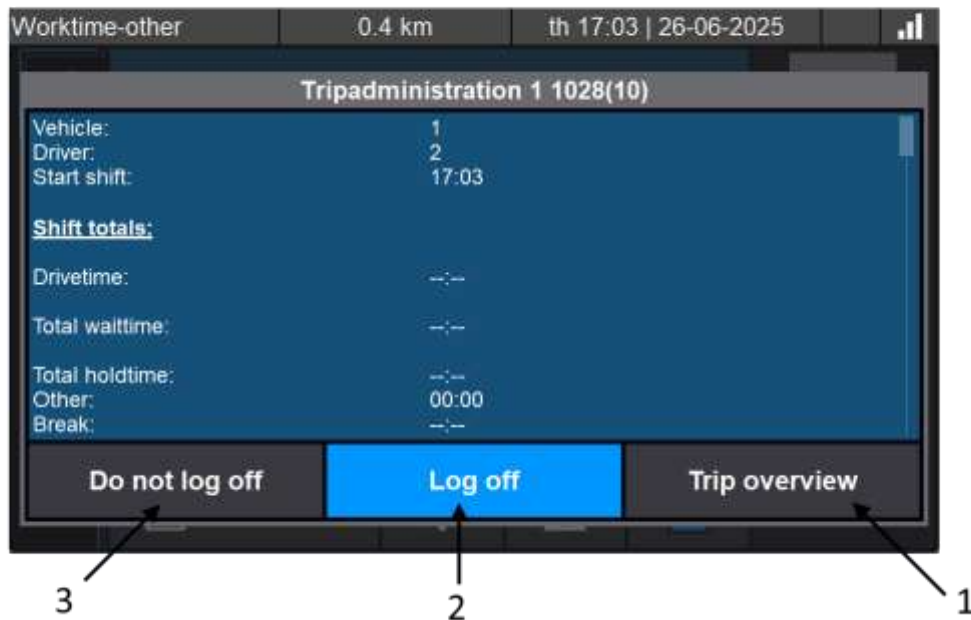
Worktime-other | 0.4 km | th 17:03 | 26-06-2025

Tripadministration 1 1028(10)

Vehicle: 1
Driver: 2
Start shift: 17:03

Shift totals:

Drivetime: --:--

Total waittime: --:--

Total holdtime: --:--
Other: 00:00
Break: --:--

Do not log off
Log off
Trip overview

3
2
1